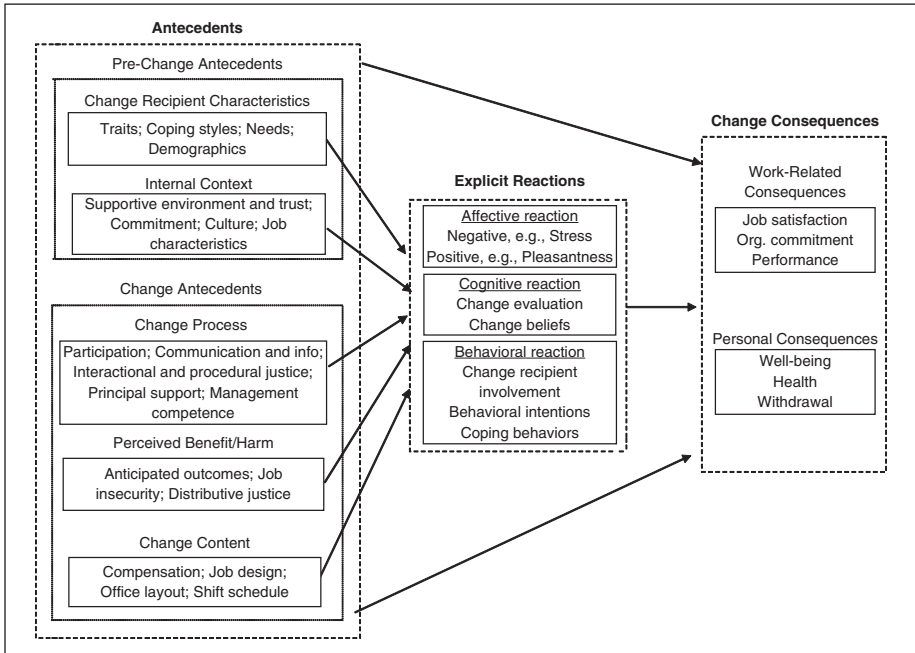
Antecedents

Pre-Change Antecedents

Change Recipient Characteristics

Traits; Coping styles; Needs; Demographics

Internal Context

Supportive environment and trust; Commitment; Culture; Job characteristics

Change Antecedents

Change Process

Participation; Communication and info; Interactional and procedural justice; Principal support; Management competence

Perceived Benefit/Harm

Anticipated outcomes; Job insecurity; Distributive justice

Change Content

Compensation; Job design; Office layout; Shift schedule

Explicit Reactions

Affective reaction
Negative, e.g., Stress
Positive, e.g., Pleasantness

Cognitive reaction
Change evaluation
Change beliefs

Behavioral reaction
Change recipient involvement
Behavioral intentions
Coping behaviors

Change Consequences

Work-Related Consequences

Job satisfaction
Org. commitment
Performance

Personal Consequences

Well-being
Health
Withdrawal